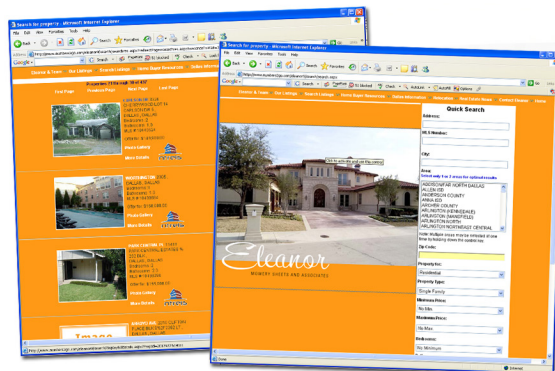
Search for property - Microsoft Internet Explorer

File Edit View Favorites Tools Help

Back Search Favorites

Google

Eleanor & Team Our Listings Search Listings Home Buyer Resources Online Information

First Page Previous Page Next Page Last Page

Photo Gallery

More Details

Photo Gallery

More Details

Photo Gallery

More Details

Search for property - Microsoft Internet Explorer

File Edit View Favorites Tools Help

Back Search Favorites

Google Search Check AutoFill Options

Eleanor & Team Our Listings Search Listings Home Buyer Resources Online Information Relocation Real Estate News Contact Eleanor Home

Quick Search

Address:

MLS Number:

City:

Area:

ABERNATHY NORTH DALLAS
ALLEN ISD
ANDERSON COUNTY
ANNA ISD
ARCHER COUNTY
ARLINGTON (MANSFIELD)
ARLINGTON (MANSFIELD)
ARLINGTON NORTH
ARLINGTON NORTHEAST CENTRAL

Zip Code:

Property for:

Residential

Property type:

Single Family

Minimum Price:

No Min

Maximum Price:

No Max

Bedrooms:

No Minimum

Eleanor

Internet